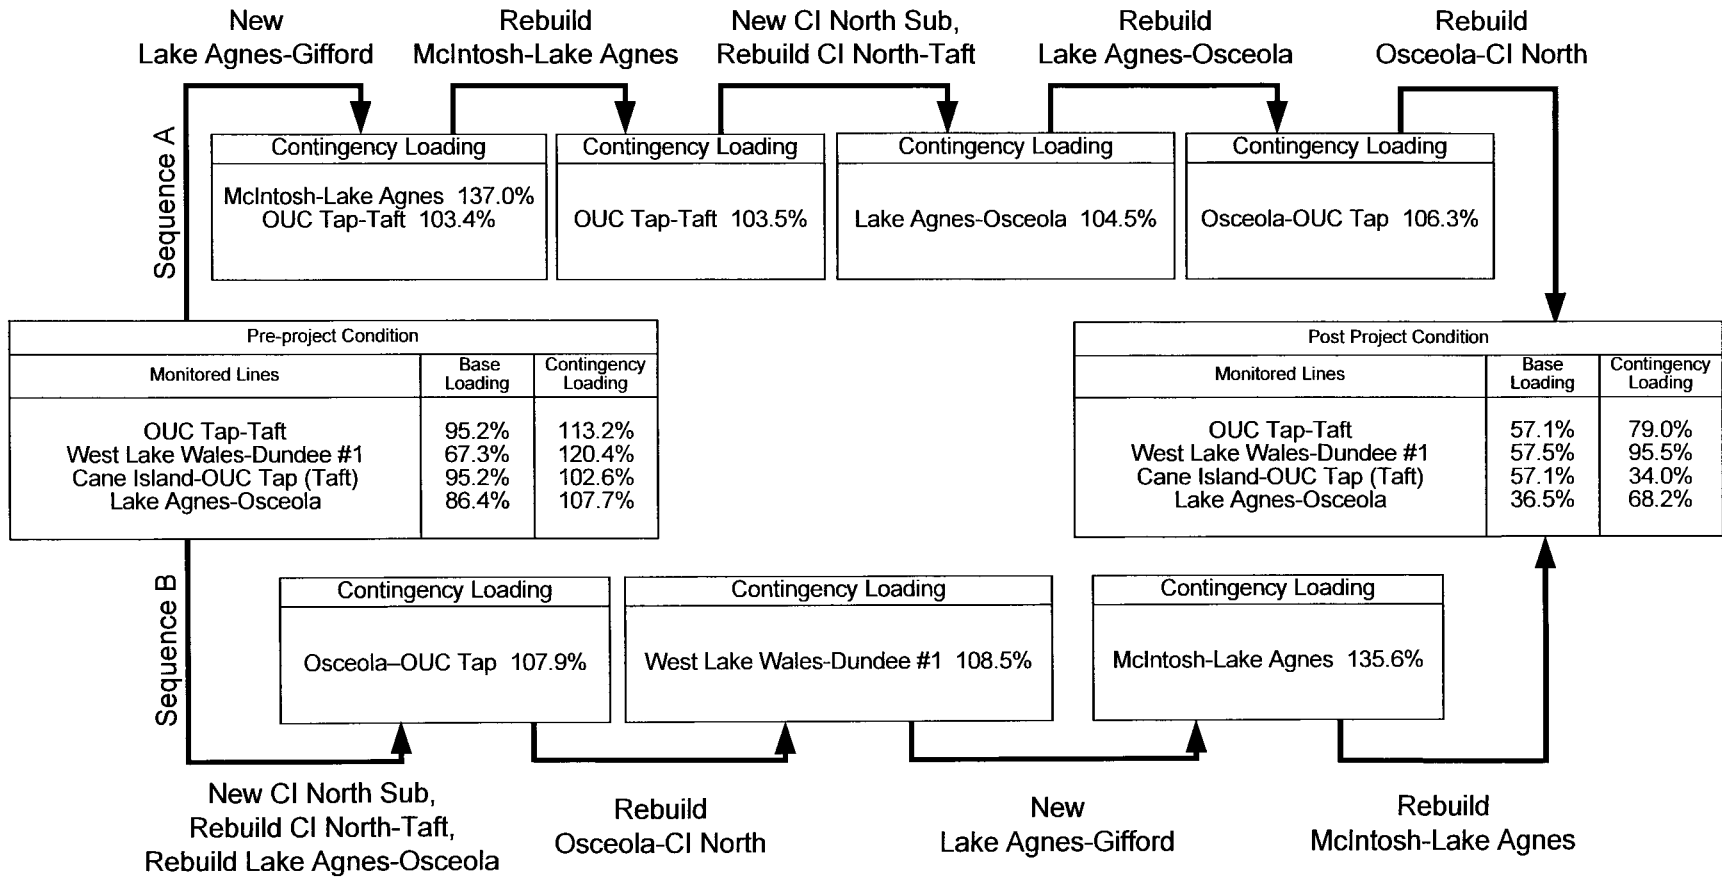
New
Lake Agnes-Gifford

Rebuild
McIntosh-Lake Agnes

New CI North Sub,
Rebuild CI North-Taft

Rebuild
Lake Agnes-Osceola

Rebuild
Osceola-CI North

Sequence A

Contingency Loading

McIntosh-Lake Agnes 137.0%
OUC Tap-Taft 103.4%

Contingency Loading

OUC Tap-Taft 103.5%

Contingency Loading

Lake Agnes-Osceola 104.5%

Contingency Loading

Osceola-OUC Tap 106.3%

Pre-project Condition

| Monitored Lines | Base Loading | Contingency Loading |
|---|---|---|
| OUC Tap-Taft<br>West Lake Wales-Dundee #1<br>Cane Island-OUC Tap (Taft)<br>Lake Agnes-Osceola | 95.2%<br>67.3%<br>95.2%<br>86.4% | 113.2%<br>120.4%<br>102.6%<br>107.7% |

Post Project Condition

| Monitored Lines | Base Loading | Contingency Loading |
|---|---|---|
| OUC Tap-Taft<br>West Lake Wales-Dundee #1<br>Cane Island-OUC Tap (Taft)<br>Lake Agnes-Osceola | 57.1%<br>57.5%<br>57.1%<br>36.5% | 79.0%<br>95.5%<br>34.0%<br>68.2% |

Sequence B

Contingency Loading

Osceola–OUC Tap 107.9%

Contingency Loading

West Lake Wales-Dundee #1 108.5%

Contingency Loading

McIntosh-Lake Agnes 135.6%

New CI North Sub,
Rebuild CI North-Taft,
Rebuild Lake Agnes-Osceola

Rebuild
Osceola-CI North

New
Lake Agnes-Gifford

Rebuild
McIntosh-Lake Agnes